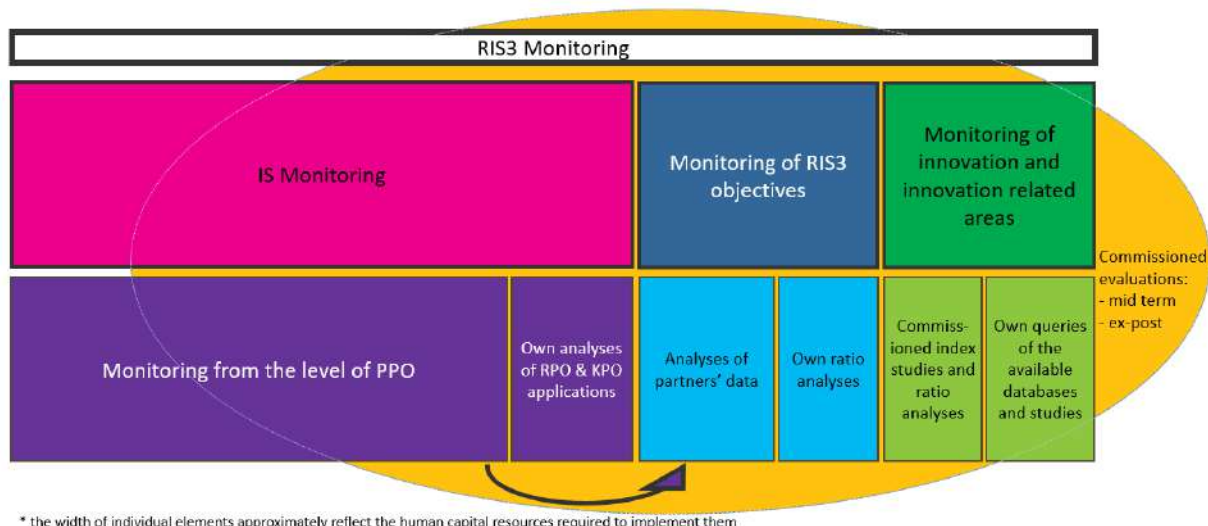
RIS3 Monitoring

IS Monitoring

Monitoring of RIS3 objectives

Monitoring of innovation and innovation related areas

Commissioned evaluations:
- mid term
- ex-post

Monitoring from the level of PPO

Own analyses of RPO & KPO applications

Analyses of partners' data

Own ratio analyses

Commissioned index studies and ratio analyses

Own queries of the available databases and studies

* the width of individual elements approximately reflect the human capital resources required to implement them